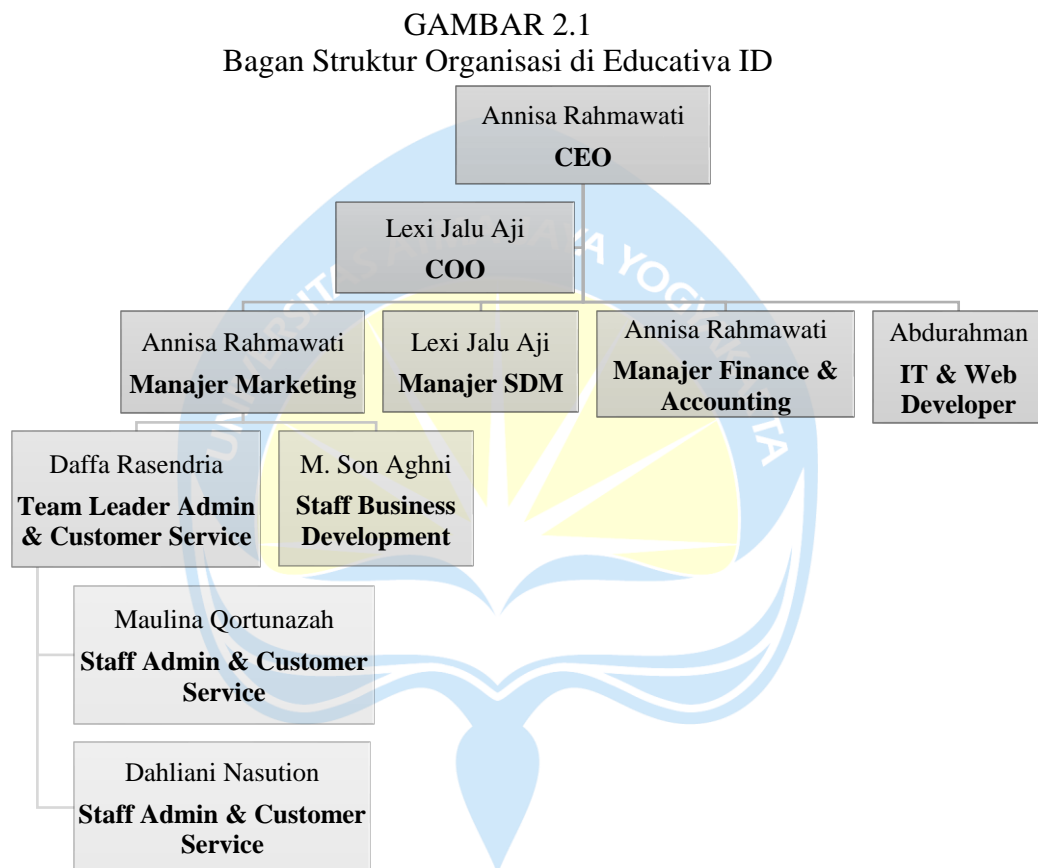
GAMBAR 2.1
Bagan Struktur Organisasi di Educativa ID

Annisa Rahmawati
CEO

Lexi Jalu Aji
COO

Annisa Rahmawati
Manajer Marketing

Lexi Jalu Aji
Manajer SDM

Annisa Rahmawati
Manajer Finance & Accounting

Abdurahman
IT & Web Developer

Daffa Rasendria
Team Leader Admin & Customer Service

M. Son Aghni
Staff Business Development

Maulina Qortunazah
Staff Admin & Customer Service

Dahliani Nasution
Staff Admin & Customer Service